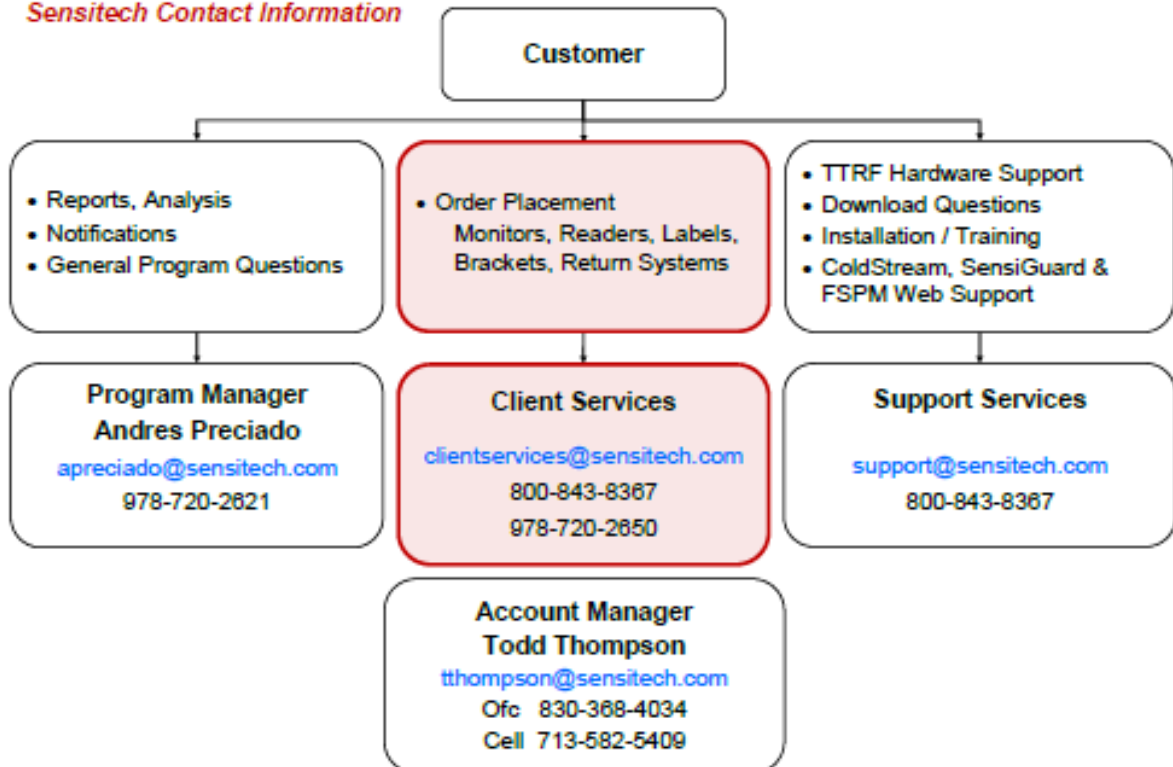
Sensitech Contact Information

Customer

• Reports, Analysis
• Notifications
• General Program Questions

• Order Placement
Monitors, Readers, Labels, Brackets, Return Systems

• TTRF Hardware Support
• Download Questions
• Installation / Training
• ColdStream, SensiGuard & FSPM Web Support

Program Manager
Andres Preciado
apreciado@sensitech.com
978-720-2621

Client Services
clientservices@sensitech.com
800-843-8367
978-720-2650

Support Services
support@sensitech.com
800-843-8367

Account Manager
Todd Thompson
tthompson@sensitech.com
Ofc 830-368-4034
Cell 713-582-5409